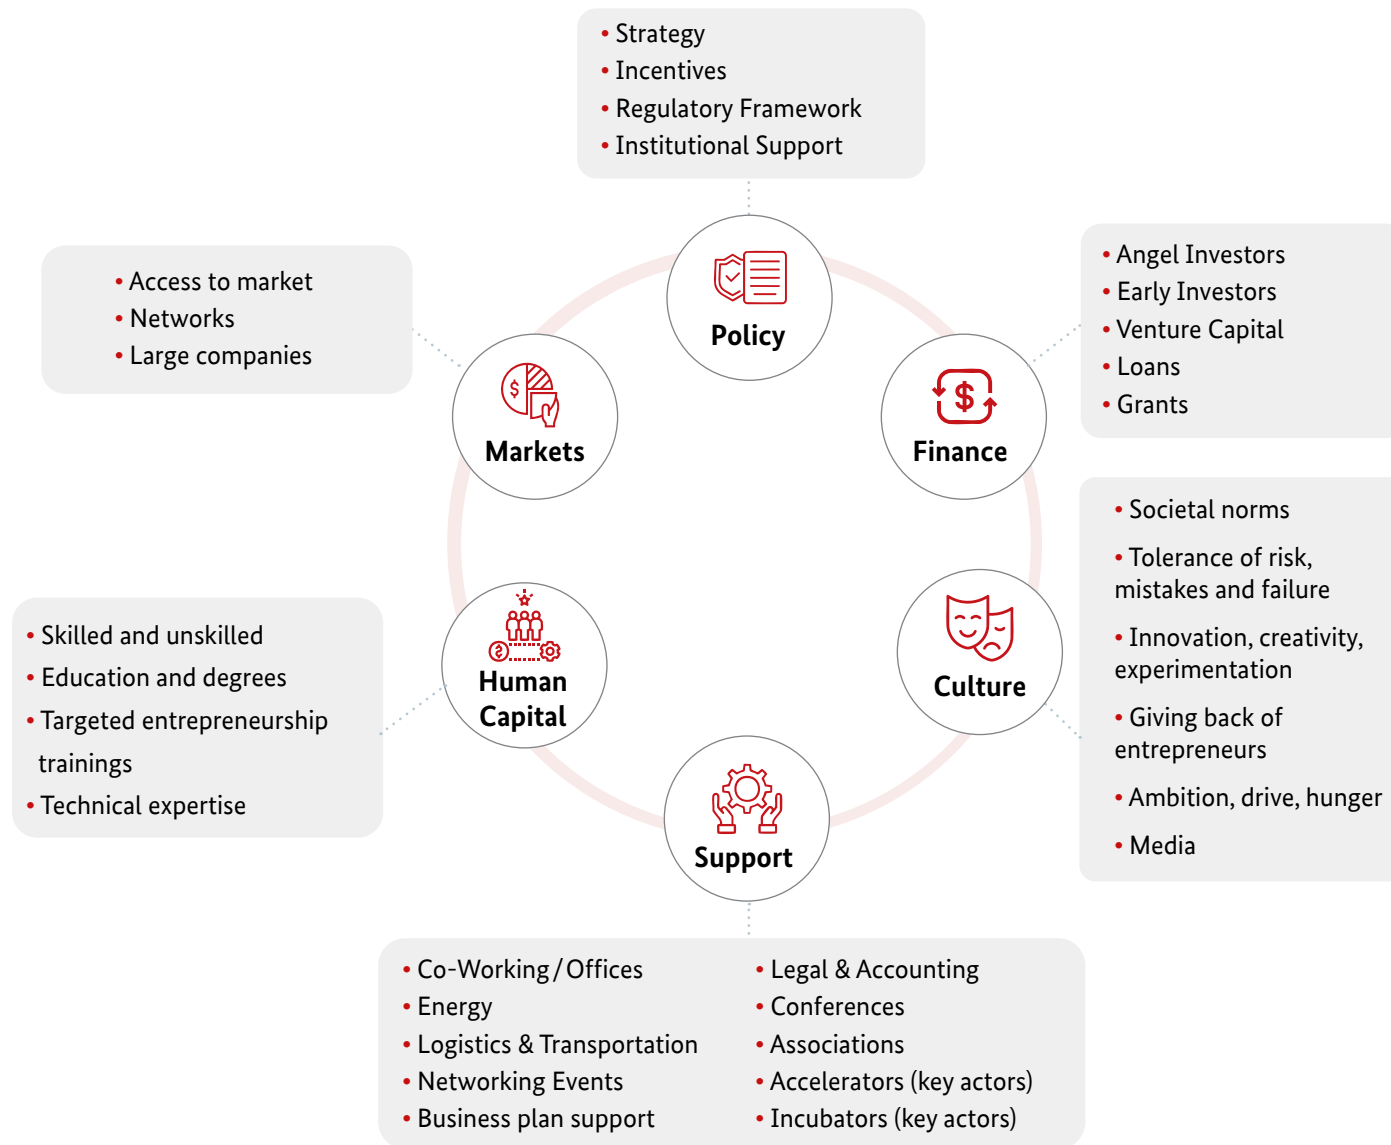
• Strategy
• Incentives
• Regulatory Framework
• Institutional Support

Policy

• Access to market
• Networks
• Large companies

Markets

• Angel Investors
• Early Investors
• Venture Capital
• Loans
• Grants

Finance

• Societal norms
• Tolerance of risk, mistakes and failure
• Innovation, creativity, experimentation
• Giving back of entrepreneurs
• Ambition, drive, hunger
• Media

Culture

• Skilled and unskilled
• Education and degrees
• Targeted entrepreneurship trainings
• Technical expertise

Human Capital

Support

• Co-Working / Offices
• Energy
• Logistics & Transportation
• Networking Events
• Business plan support

• Legal & Accounting
• Conferences
• Associations
• Accelerators (key actors)
• Incubators (key actors)